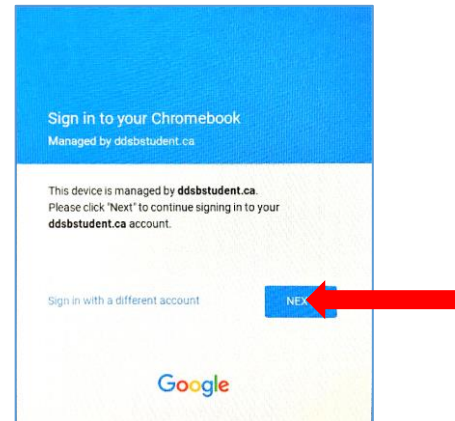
Sign in to your Chromebook
Managed by ddsbstudent.ca

This device is managed by **ddsbstudent.ca**. Please click "Next" to continue signing in to your **ddsbstudent.ca** account.

Sign in with a different account

NEX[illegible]

Google